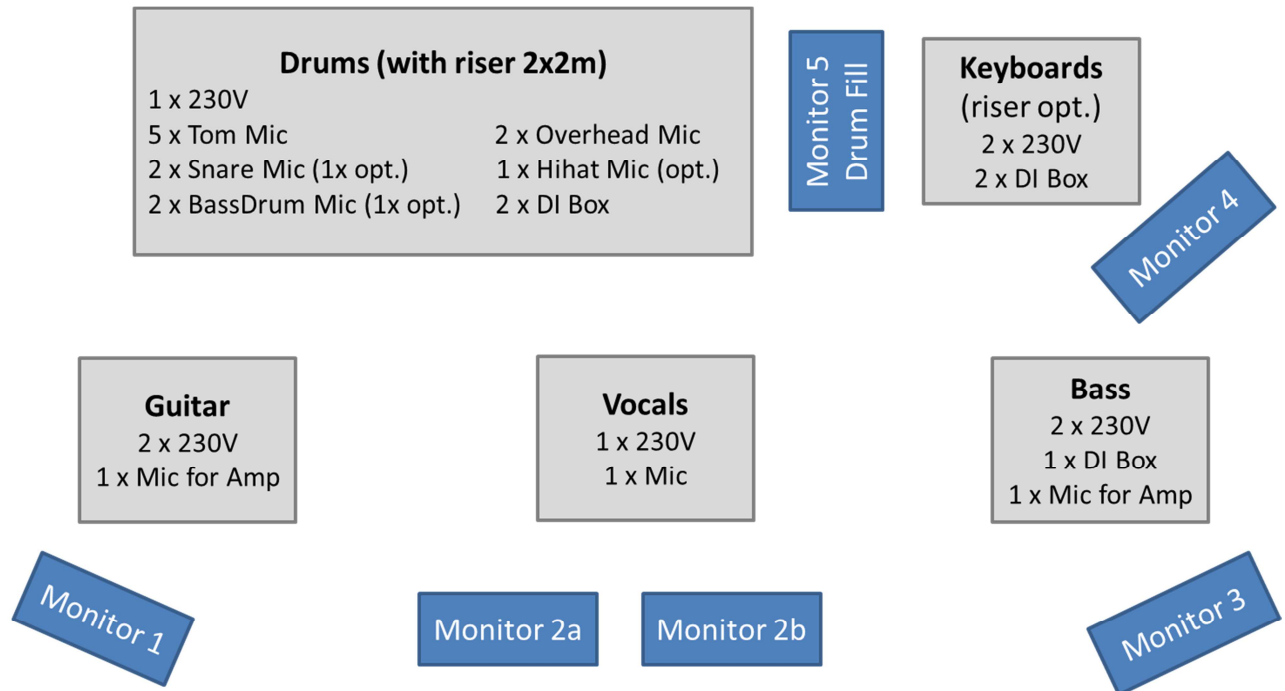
**Drums (with riser 2x2m)**
1 x 230V
5 x Tom Mic
2 x Snare Mic (1x opt.)
2 x BassDrum Mic (1x opt.)
2 x Overhead Mic
1 x Hihat Mic (opt.)
2 x DI Box

Monitor 5
Drum Fill

**Keyboards**
(riser opt.)
2 x 230V
2 x DI Box

Monitor 4

**Guitar**
2 x 230V
1 x Mic for Amp

**Vocals**
1 x 230V
1 x Mic

**Bass**
2 x 230V
1 x DI Box
1 x Mic for Amp

Monitor 1

Monitor 2a

Monitor 2b

Monitor 3